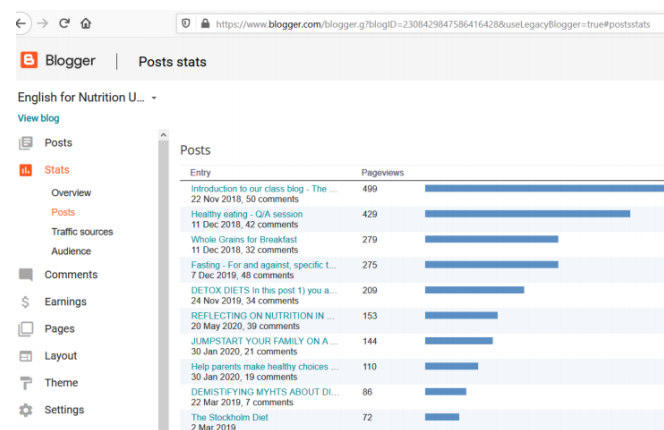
https://www.blogger.com/blogger.g?blogID=2308429847586416428&useLegacyBlogger=true#postsstats

Blogger | Posts stats

English for Nutrition U...

View blog

Posts
Stats
Overview
Posts
Traffic sources
Audience
Comments
Earnings
Pages
Layout
Theme
Settings

Posts

| Entry | Pageviews |
|---|---|
| Introduction to our class blog - The ... 22 Nov 2018, 50 comments | 499 |
| Healthy eating - Q/A session 11 Dec 2018, 42 comments | 429 |
| Whole Grains for Breakfast 11 Dec 2018, 32 comments | 279 |
| Fasting - For and against, specific t... 7 Dec 2019, 48 comments | 275 |
| DETOX DIETS In this post 1) you a... 24 Nov 2019, 34 comments | 209 |
| REFLECTING ON NUTRITION IN ... 20 May 2020, 39 comments | 153 |
| JUMPSTART YOUR FAMILY ON A ... 30 Jan 2020, 21 comments | 144 |
| Help parents make healthy choices ... 30 Jan 2020, 19 comments | 110 |
| DEMISTIFYING MYHTS ABOUT DI... 22 Mar 2019, 7 comments | 86 |
| The Stockholm Diet 2 Mar 2019 | 72 |